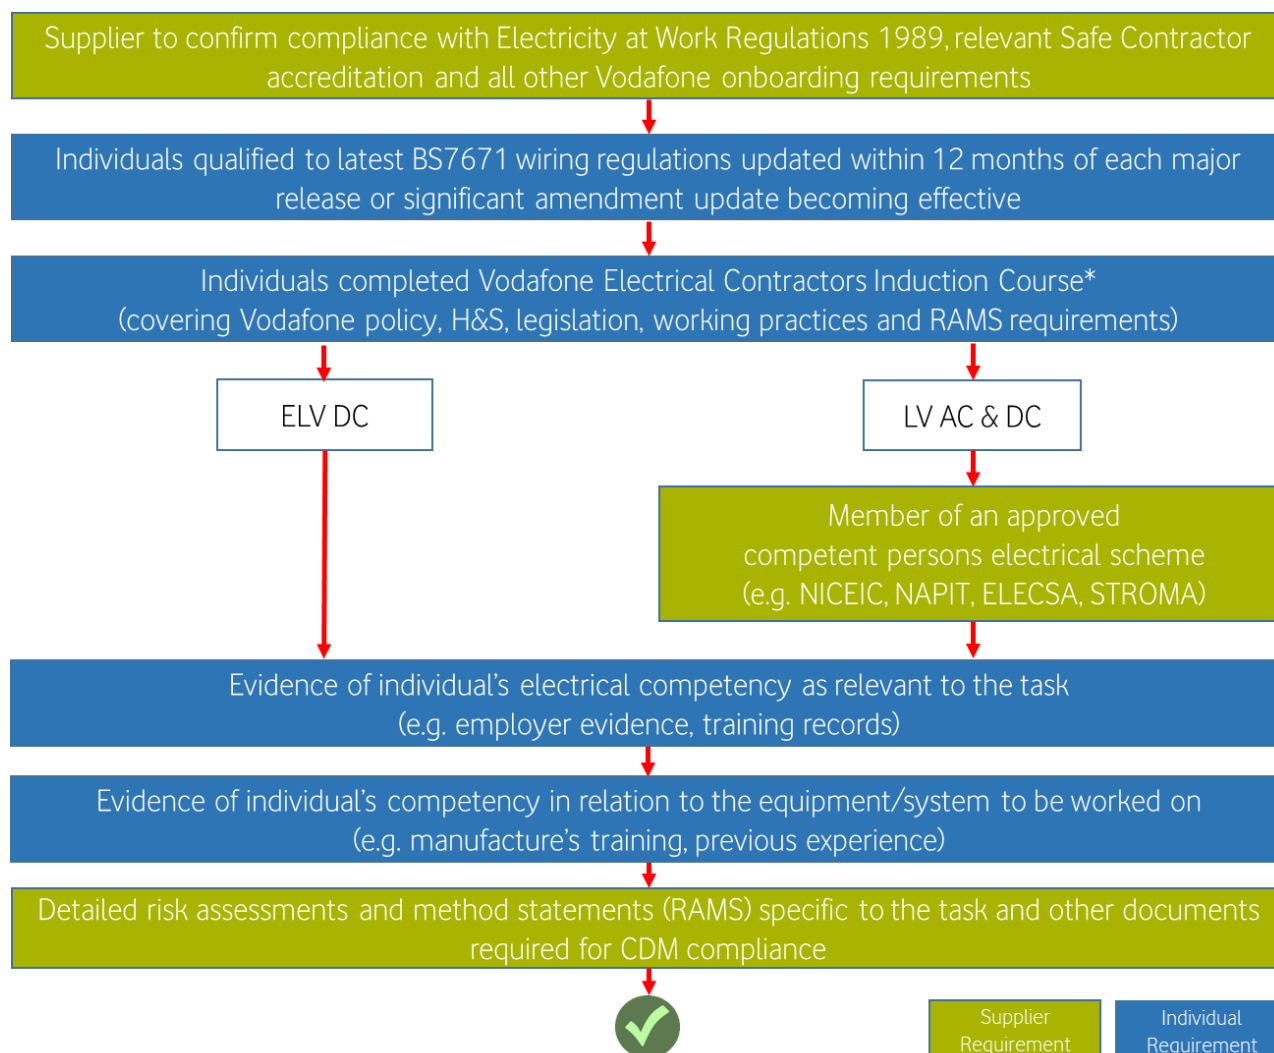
Supplier to confirm compliance with Electricity at Work Regulations 1989, relevant Safe Contractor accreditation and all other Vodafone onboarding requirements

Individuals qualified to latest BS7671 wiring regulations updated within 12 months of each major release or significant amendment update becoming effective

Individuals completed Vodafone Electrical Contractors Induction Course* (covering Vodafone policy, H&S, legislation, working practices and RAMS requirements)

ELV DC

LV AC & DC

Member of an approved competent persons electrical scheme (e.g. NICEIC, NAPIT, ELECSA, STROMA)

Evidence of individual's electrical competency as relevant to the task (e.g. employer evidence, training records)

Evidence of individual's competency in relation to the equipment/system to be worked on (e.g. manufacture's training, previous experience)

Detailed risk assessments and method statements (RAMS) specific to the task and other documents required for CDM compliance

Supplier Requirement

Individual Requirement